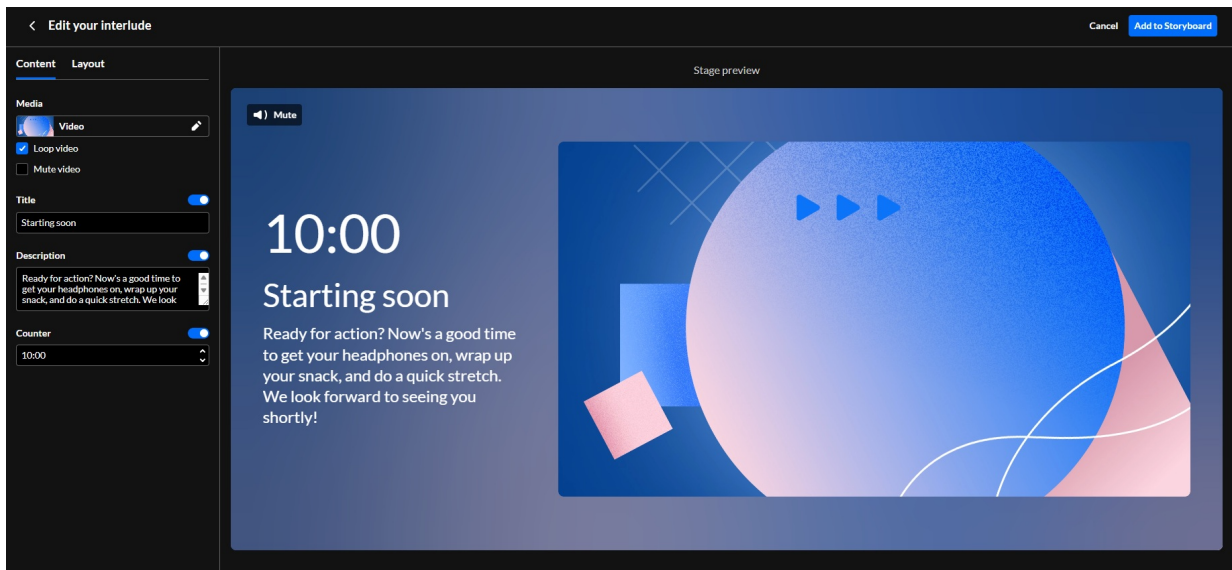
Edit your interlude

Cancel
Add to Storyboard

Content
Layout

Media
Video
Loop video
Mute video

Title
Starting soon

Description
Ready for action? Now's a good time to get your headphones on, wrap up your snack, and do a quick stretch. We look

Counter
10:00

Stage preview

Mute

10:00

Starting soon

Ready for action? Now's a good time to get your headphones on, wrap up your snack, and do a quick stretch. We look forward to seeing you shortly!